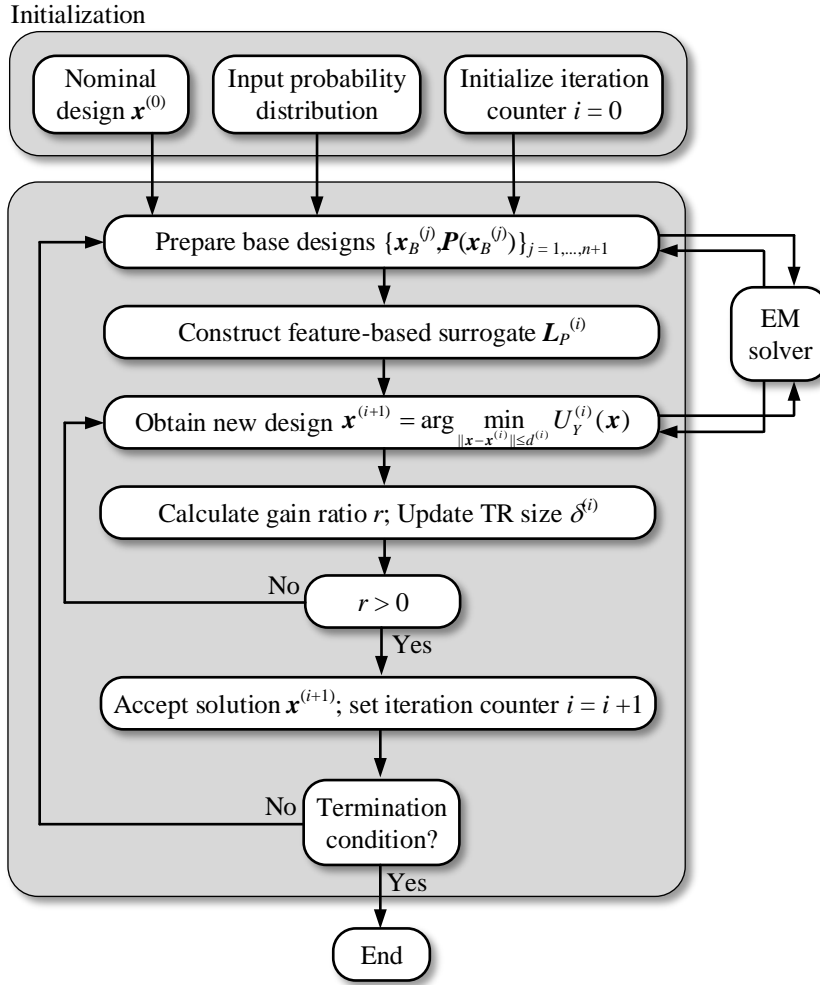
Initialization

Nominal design $\boldsymbol{x}^{(0)}$

Input probability distribution

Initialize iteration counter $i = 0$

Prepare base designs $\{\boldsymbol{x}_B^{(j)}, \boldsymbol{P}(\boldsymbol{x}_B^{(j)})\}_{j=1,\ldots,n+1}$

EM solver

Construct feature-based surrogate $\boldsymbol{L}_P^{(i)}$

Obtain new design $\boldsymbol{x}^{(i+1)} = \arg \min_{\|\boldsymbol{x}-\boldsymbol{x}^{(i)}\| \le d^{(i)}} U_Y^{(i)}(\boldsymbol{x})$

Calculate gain ratio $r$; Update TR size $\delta^{(i)}$

No

$r > 0$

Yes

Accept solution $\boldsymbol{x}^{(i+1)}$; set iteration counter $i = i + 1$

No

Termination condition?

Yes

End